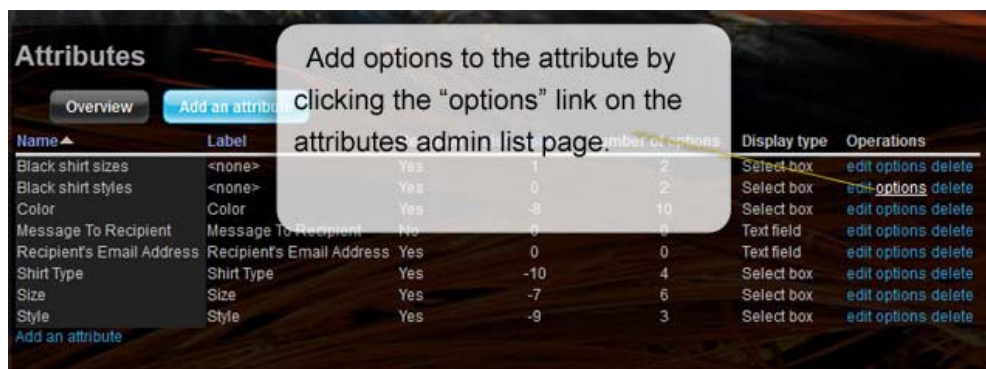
Attributes

Overview  Add an attribute

Add options to the attribute by clicking the "options" link on the attributes admin list page.

| Name ▲ | Label | | | Number of options | Display type | Operations |
|---|---|---|---|---|---|---|
| Black shirt sizes | <none> | Yes | 1 | 2 | Select box | edit options delete |
| Black shirt styles | <none> | Yes | 0 | 2 | Select box | edit options delete |
| Color | Color | Yes | -8 | 10 | Select box | edit options delete |
| Message To Recipient | Message To Recipient | No | 0 | 0 | Text field | edit options delete |
| Recipient's Email Address | Recipient's Email Address | Yes | 0 | 0 | Text field | edit options delete |
| Shirt Type | Shirt Type | Yes | -10 | 4 | Select box | edit options delete |
| Size | Size | Yes | -7 | 6 | Select box | edit options delete |
| Style | Style | Yes | -9 | 3 | Select box | edit options delete |

Add an attribute